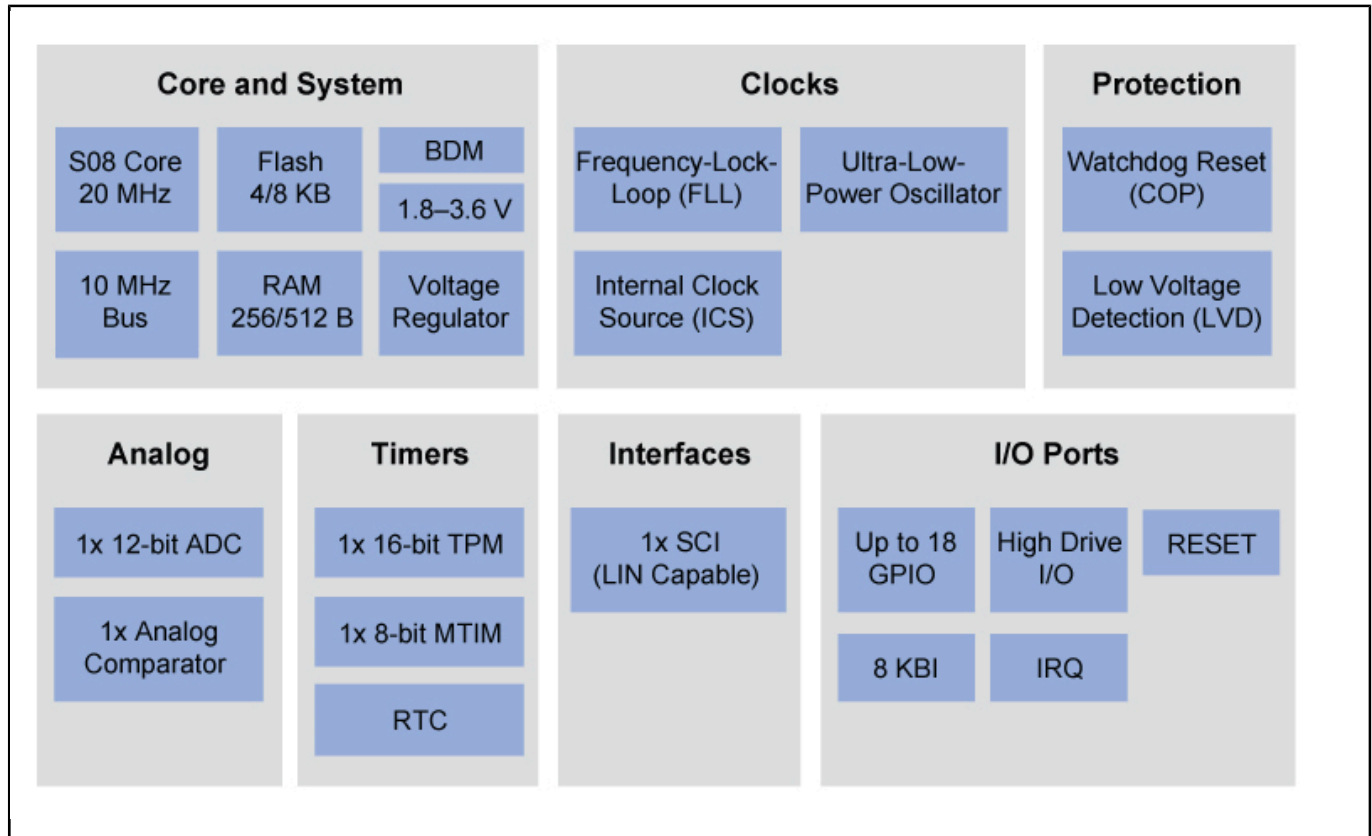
Core and System

S08 Core 20 MHz

Flash 4/8 KB

BDM

1.8–3.6 V

10 MHz Bus

RAM 256/512 B

Voltage Regulator

Clocks

Frequency-Lock-Loop (FLL)

Ultra-Low-Power Oscillator

Internal Clock Source (ICS)

Protection

Watchdog Reset (COP)

Low Voltage Detection (LVD)

Analog

1x 12-bit ADC

1x Analog Comparator

Timers

1x 16-bit TPM

1x 8-bit MTIM

RTC

Interfaces

1x SCI (LIN Capable)

I/O Ports

Up to 18 GPIO

High Drive I/O

RESET

8 KBI

IRQ